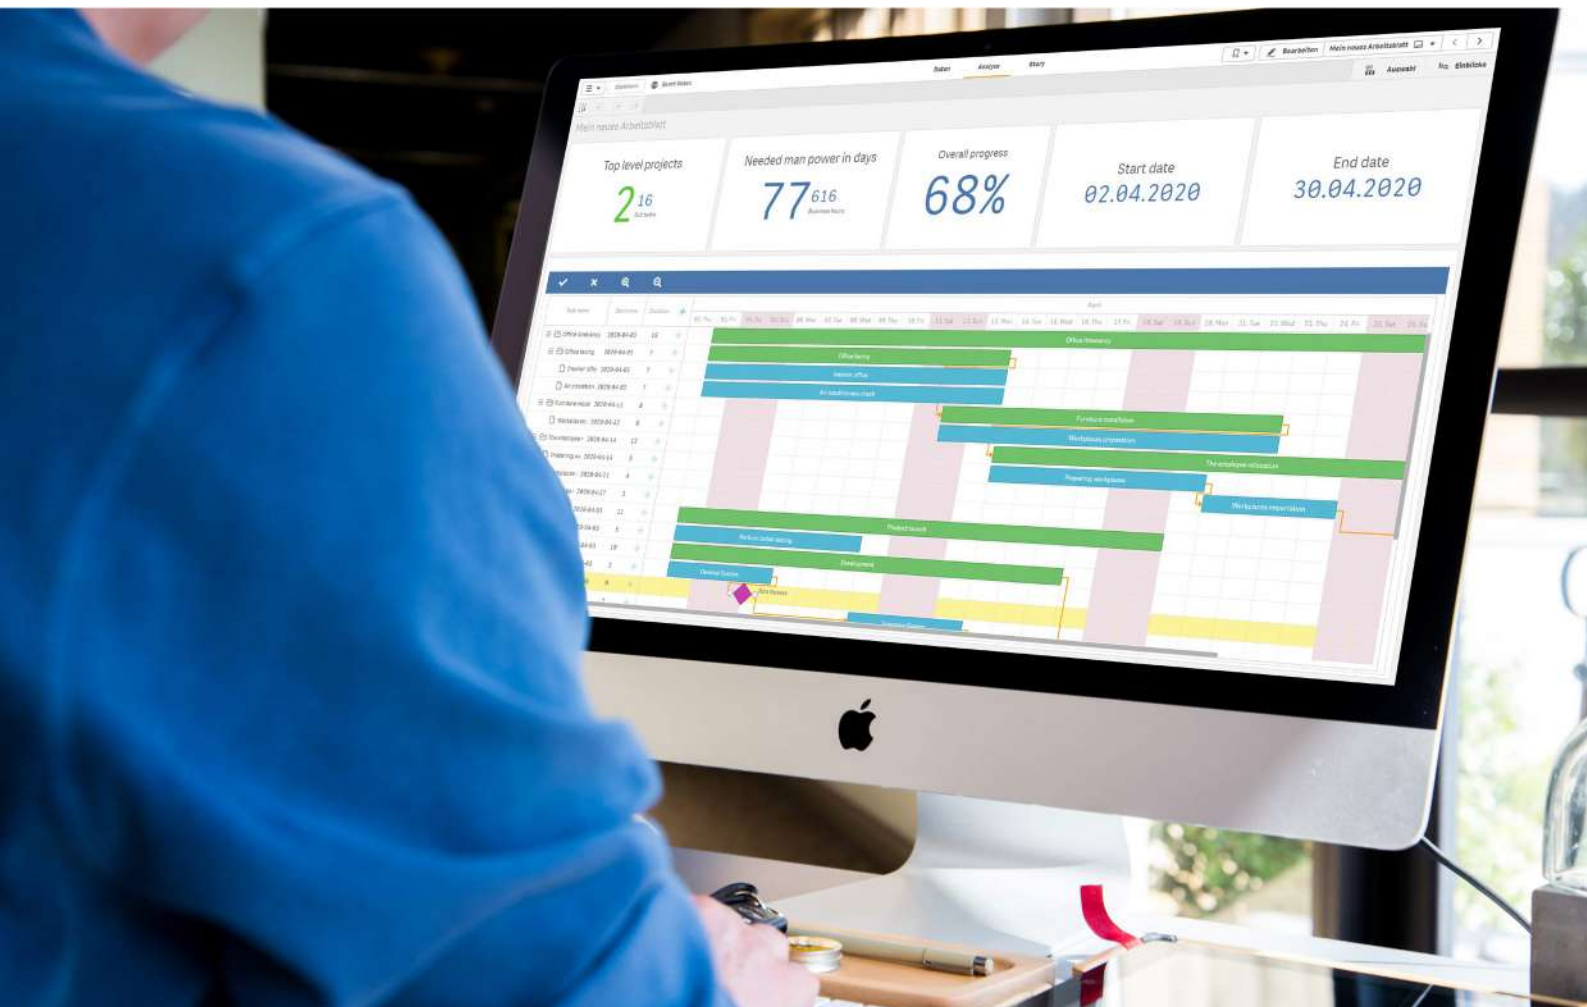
Daten Analyse Story

Bearbeiten Mein neues Arbeitsblatt

Auswahl Einblicke

Mein neues Arbeitsblatt

Top level projects
2 16

Needed man power in days
77 616

Overall progress
68%

Start date
02.04.2020

End date
30.04.2020

April

Office Relocation

Office leasing

Interior office

Air conditioning check

Furniture installation

Workplaces preparation

The employee relocation

Preparing workplaces

Workplaces organization

Product launch

Development

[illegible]